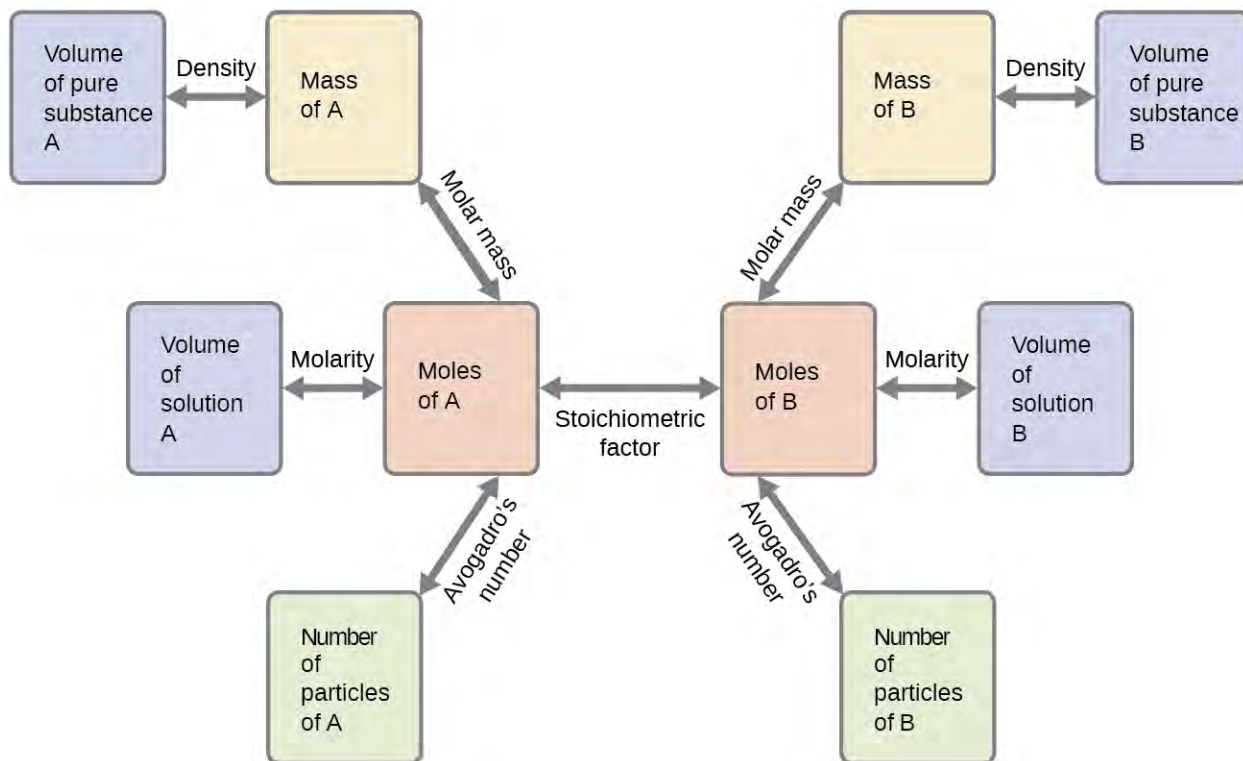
Volume of pure substance A

Density

Mass of A

Mass of B

Density

Volume of pure substance B

Molar mass

Molar mass

Volume of solution A

Molarity

Moles of A

Stoichiometric factor

Moles of B

Molarity

Volume of solution B

Avogadro's number

Avogadro's number

Number of particles of A

Number of particles of B